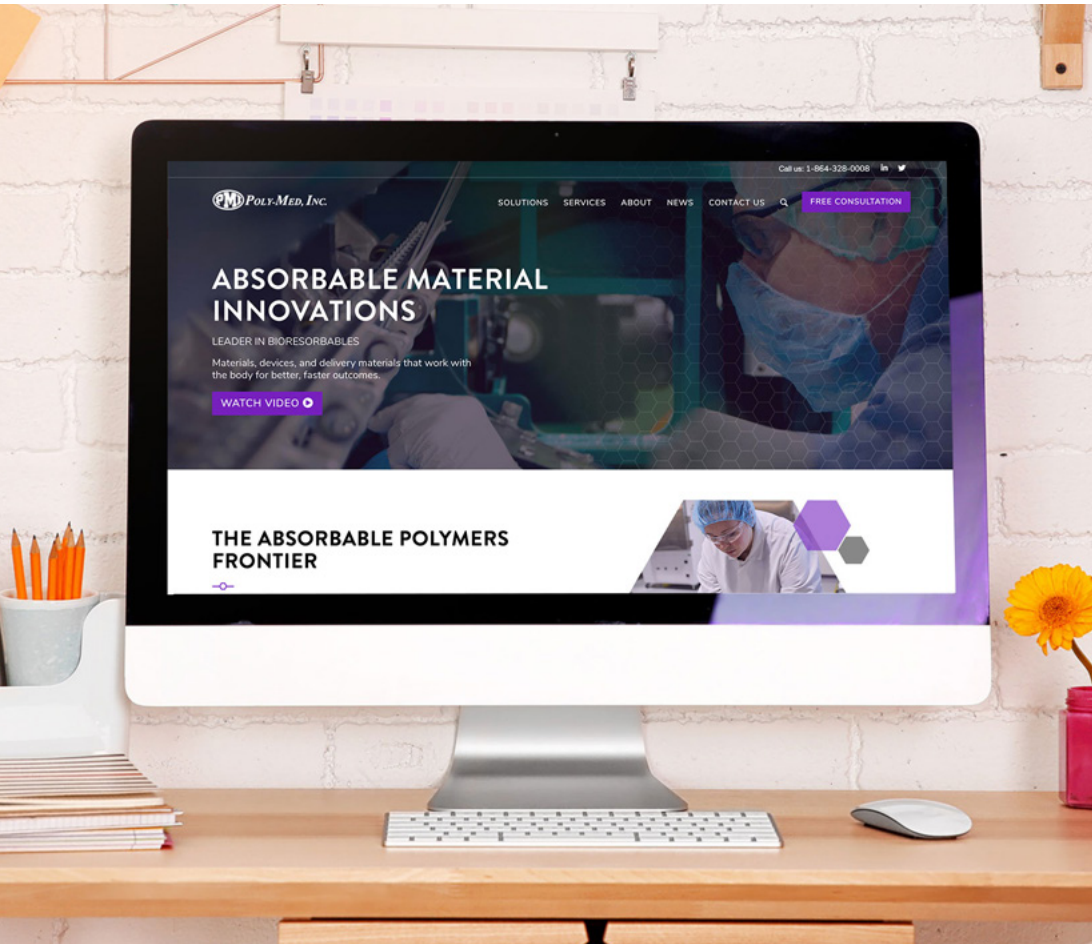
Call us: 1-864-328-0008 in

PMI POLY-MED, INC.

SOLUTIONS SERVICES ABOUT NEWS CONTACT US

FREE CONSULTATION

ABSORBABLE MATERIAL INNOVATIONS

LEADER IN BIORESORBABLES

Materials, devices, and delivery materials that work with the body for better, faster outcomes.

WATCH VIDEO

THE ABSORBABLE POLYMERS FRONTIER